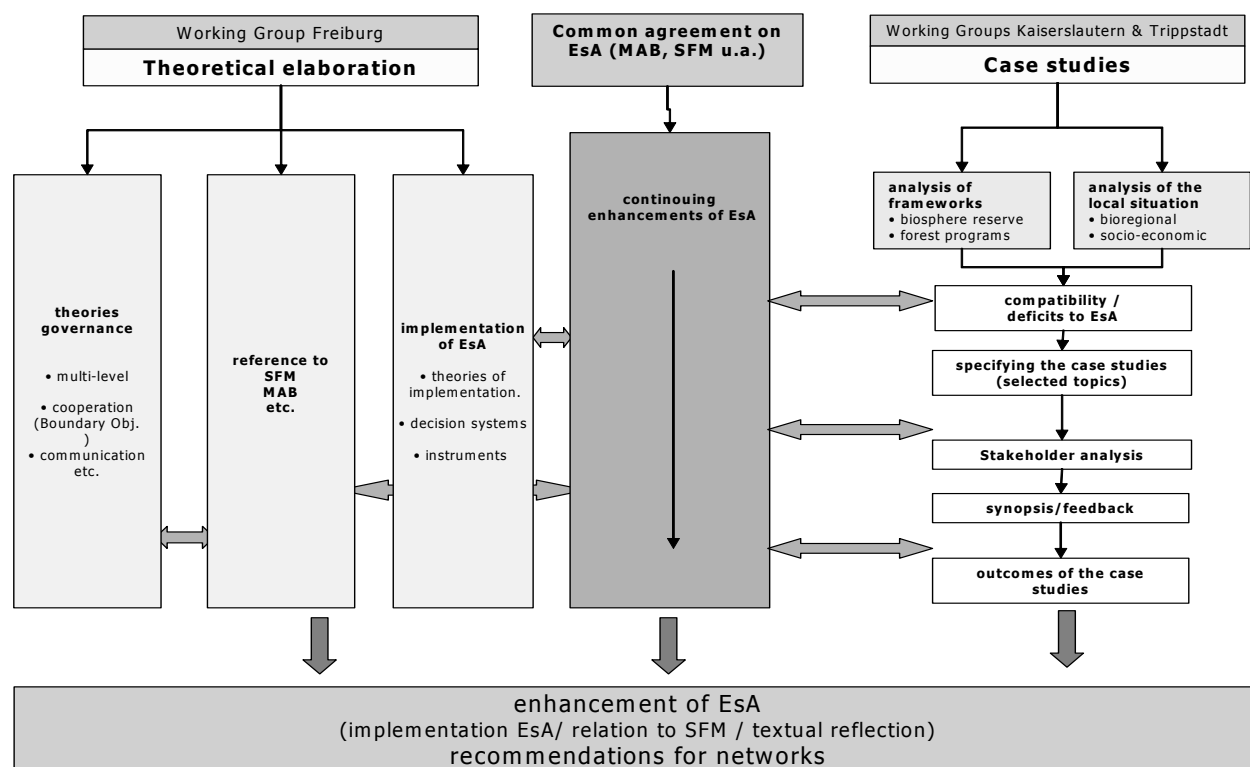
Working Group Freiburg

Theoretical elaboration

Common agreement on EsA (MAB, SFM u.a.)

Working Groups Kaiserslautern & Trippstadt

Case studies

theories governance

• multi-level

• cooperation (Boundary Obj. )

• communication etc.

reference to SFM MAB etc.

implementation of EsA

• theories of implementation.

• decision systems

• instruments

continouing enhancements of EsA

analysis of frameworks
• biosphere reserve
• forest programs

analysis of the local situation
• bioregional
• socio-economic

compatibility / deficits to EsA

specifying the case studies (selected topics)

Stakeholder analysis

synopsis/feedback

outcomes of the case studies

enhancement of EsA
(implementation EsA/ relation to SFM / textual reflection)
recommendations for networks